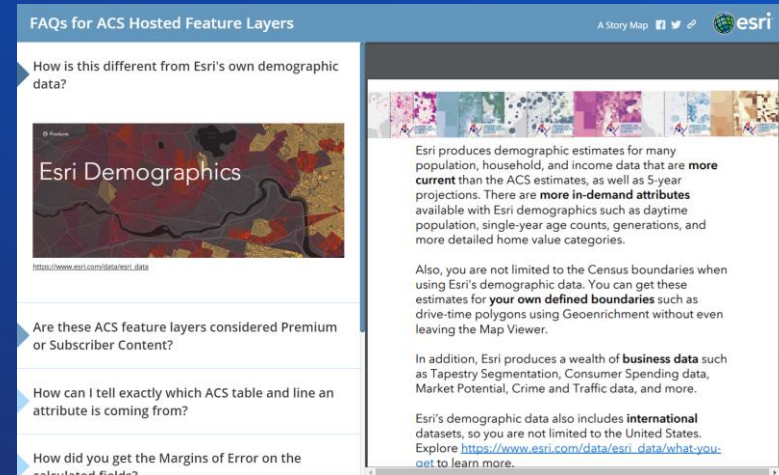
FAQs for ACS Hosted Feature Layers

A Story Map

esri

How is this different from Esri's own demographic data?

Products

Esri Demographics

https://www.esri.com/data/esri_data

Are these ACS feature layers considered Premium or Subscriber Content?

How can I tell exactly which ACS table and line an attribute is coming from?

How did you get the Margins of Error on the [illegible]

Esri produces demographic estimates for many population, household, and income data that are **more current** than the ACS estimates, as well as 5-year projections. There are **more in-demand attributes** available with Esri demographics such as daytime population, single-year age counts, generations, and more detailed home value categories.

Also, you are not limited to the Census boundaries when using Esri's demographic data. You can get these estimates for **your own defined boundaries** such as drive-time polygons using Geoenrichment without even leaving the Map Viewer.

In addition, Esri produces a wealth of **business data** such as Tapestry Segmentation, Consumer Spending data, Market Potential, Crime and Traffic data, and more.

Esri's demographic data also includes **international** datasets, so you are not limited to the United States. Explore https://www.esri.com/data/esri_data/what-you-get to learn more.